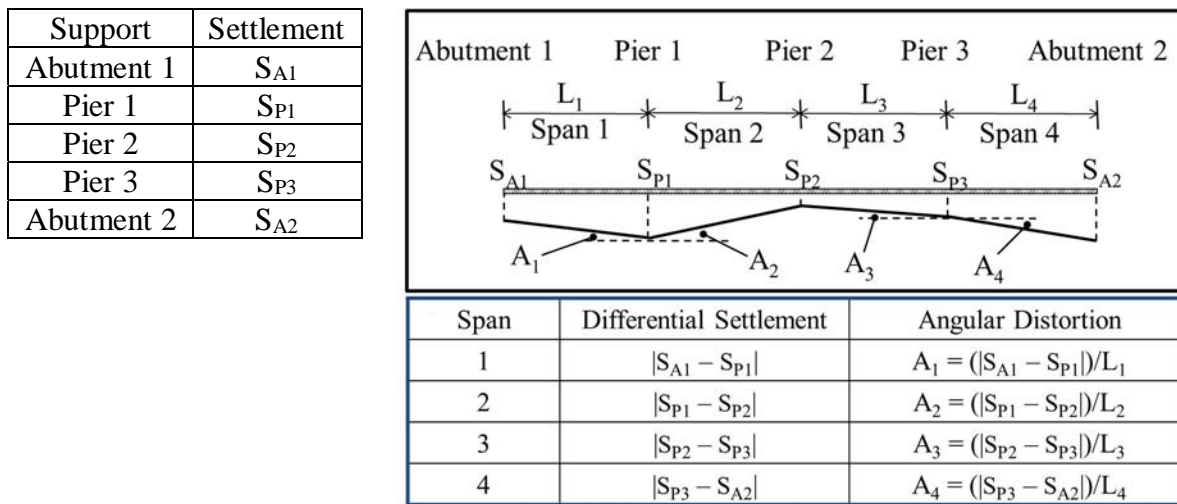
| Support | Settlement |
|---|---|
| Abutment 1 | $S_{A1}$ |
| Pier 1 | $S_{P1}$ |
| Pier 2 | $S_{P2}$ |
| Pier 3 | $S_{P3}$ |
| Abutment 2 | $S_{A2}$ |

Abutment 1 Pier 1 Pier 2 Pier 3 Abutment 2

$L_1$ Span 1 $L_2$ Span 2 $L_3$ Span 3 $L_4$ Span 4

$S_{A1}$ $S_{P1}$ $S_{P2}$ $S_{P3}$ $S_{A2}$

$A_1$ $A_2$ $A_3$ $A_4$

| Span | Differential Settlement | Angular Distortion |
|---|---|---|
| 1 | $\lvert S_{A1} - S_{P1}\rvert$ | $A_1 = (\lvert S_{A1} - S_{P1}\rvert)/L_1$ |
| 2 | $\lvert S_{P1} - S_{P2}\rvert$ | $A_2 = (\lvert S_{P1} - S_{P2}\rvert)/L_2$ |
| 3 | $\lvert S_{P2} - S_{P3}\rvert$ | $A_3 = (\lvert S_{P2} - S_{P3}\rvert)/L_3$ |
| 4 | $\lvert S_{P3} - S_{A2}\rvert$ | $A_4 = (\lvert S_{P3} - S_{A2}\rvert)/L_4$ |